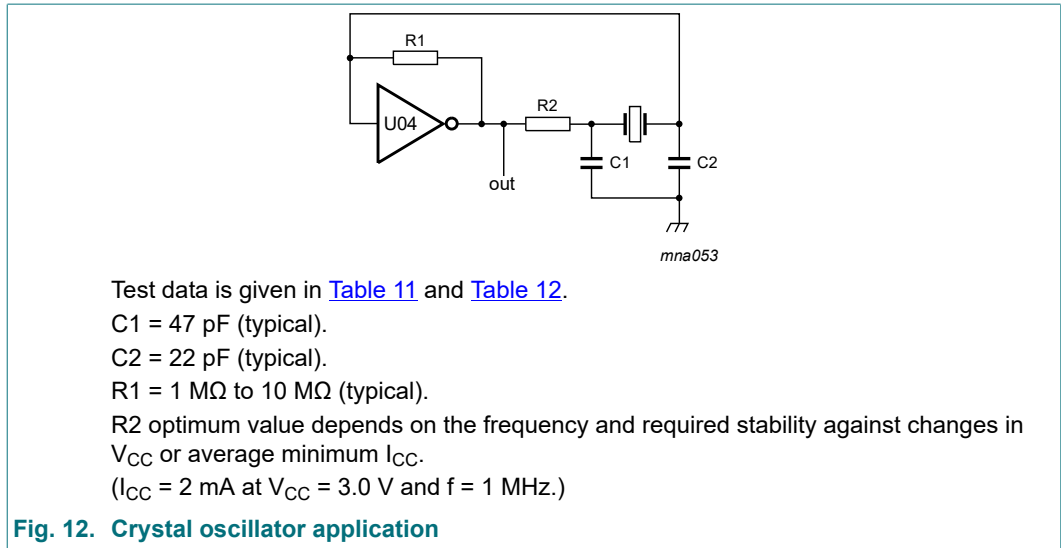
R1

U04

R2

out

C1

C2

mna053

Test data is given in Table 11 and Table 12.

C1 = 47 pF (typical).

C2 = 22 pF (typical).

R1 = 1 MΩ to 10 MΩ (typical).

R2 optimum value depends on the frequency and required stability against changes in $V_{CC}$ or average minimum $I_{CC}$.

($I_{CC}$ = 2 mA at $V_{CC}$ = 3.0 V and f = 1 MHz.)

Fig. 12. Crystal oscillator application